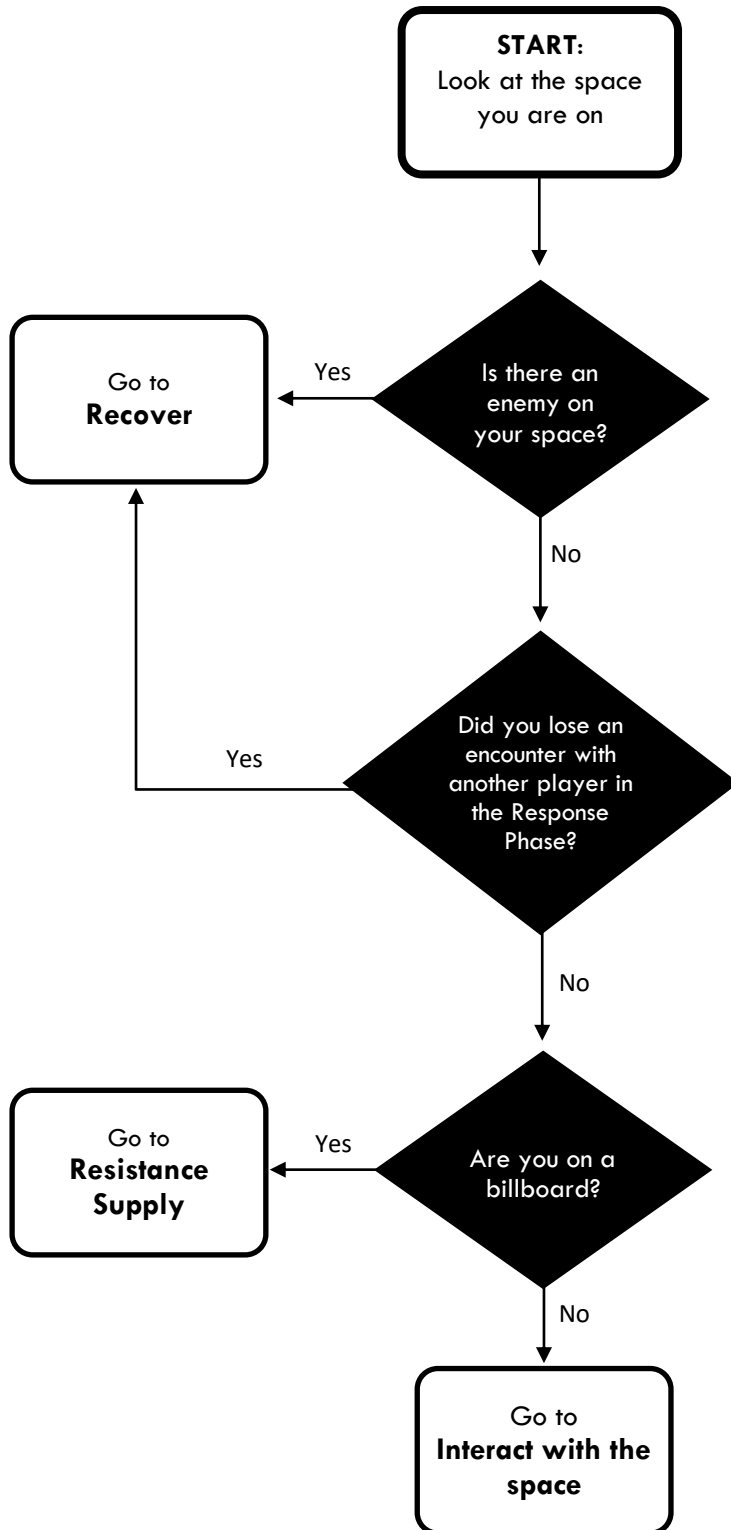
START:
Look at the space you are on

Is there an enemy on your space?

Yes

Go to
Recover

No

Did you lose an encounter with another player in the Response Phase?

Yes

No

Are you on a billboard?

Yes

Go to
Resistance Supply

No

Go to
Interact with the space